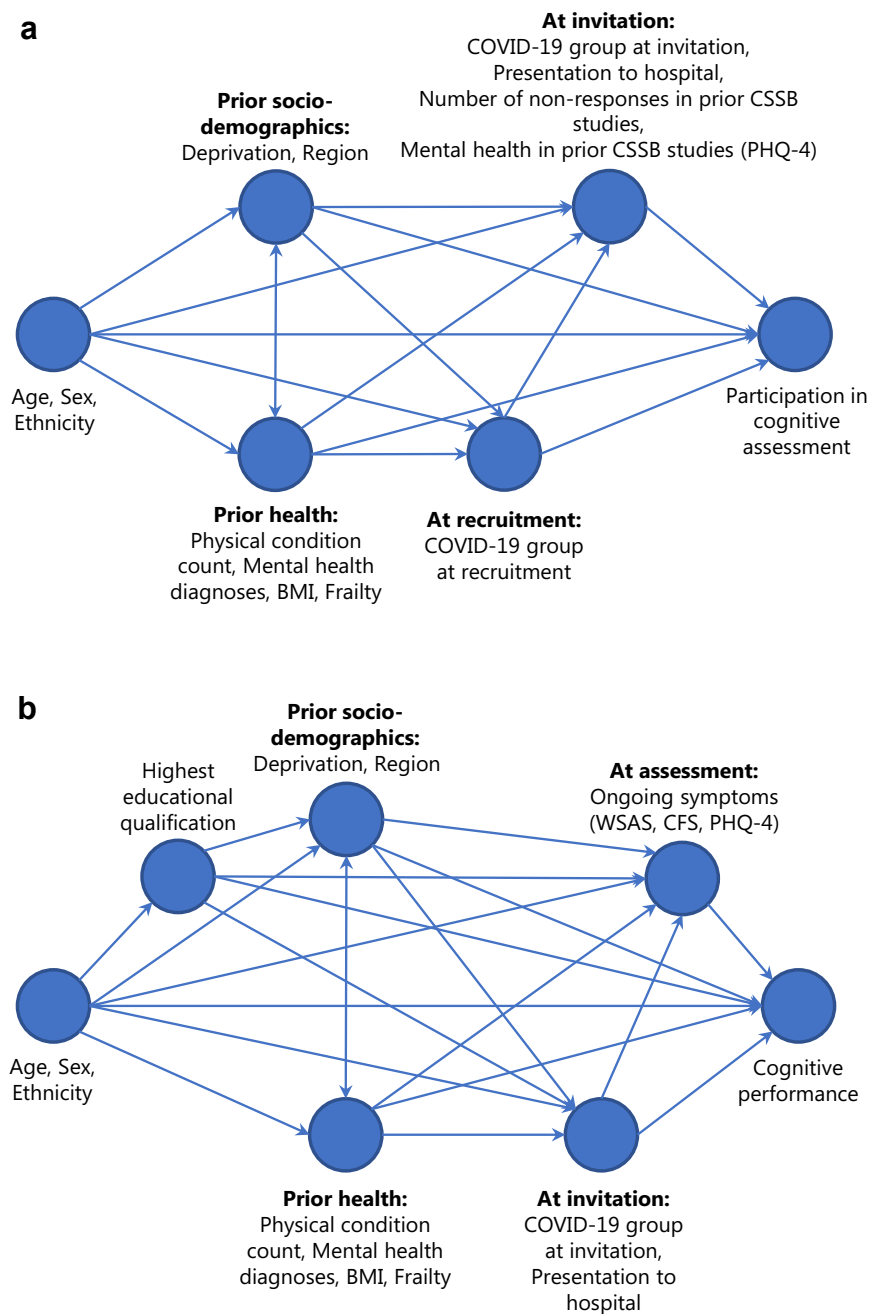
a

At invitation:
COVID-19 group at invitation,
Presentation to hospital,
Number of non-responses in prior CSSB studies,
Mental health in prior CSSB studies (PHQ-4)

Prior socio-demographics:
Deprivation, Region

Age, Sex, Ethnicity

Participation in cognitive assessment

Prior health:
Physical condition count, Mental health diagnoses, BMI, Frailty

At recruitment:
COVID-19 group at recruitment

b

Prior socio-demographics:
Deprivation, Region

Highest educational qualification

At assessment:
Ongoing symptoms (WSAS, CFS, PHQ-4)

Age, Sex, Ethnicity

Cognitive performance

Prior health:
Physical condition count, Mental health diagnoses, BMI, Frailty

At invitation:
COVID-19 group at invitation,
Presentation to hospital